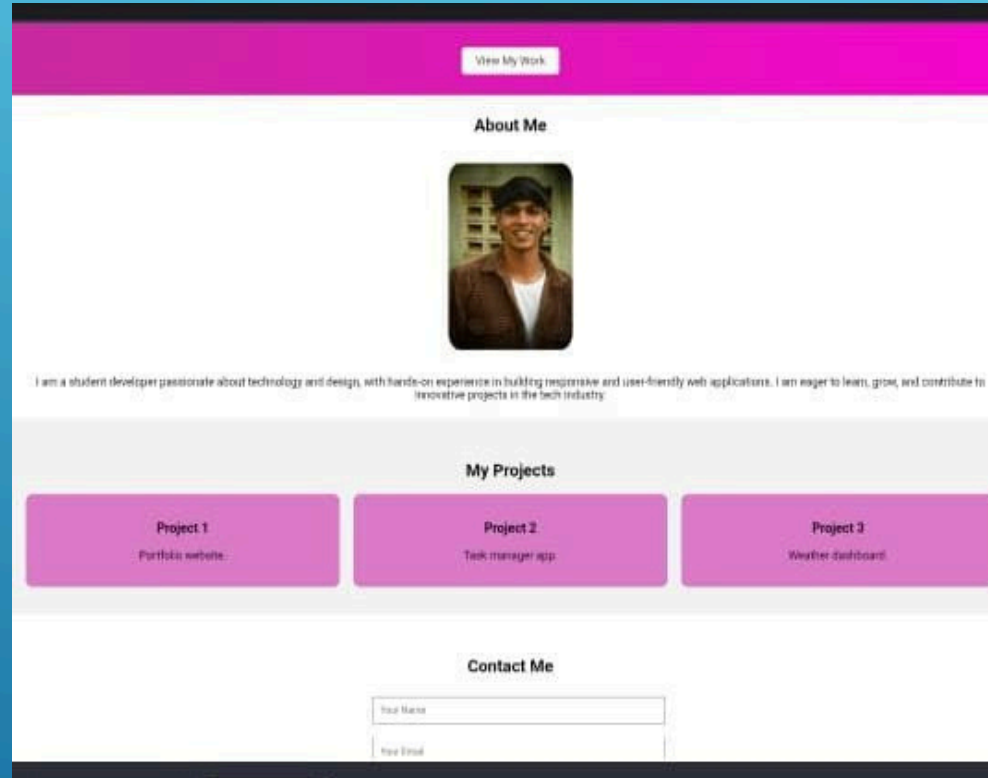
View My Work

About Me

I am a student developer passionate about technology and design, with hands-on experience in building responsive and user-friendly web applications. I am eager to learn, grow, and contribute to innovative projects in the tech industry.

My Projects

Project 1
Portfolio website

Project 2
Task manager app

Project 3
Weather dashboard

Contact Me

Your Name

Your Email